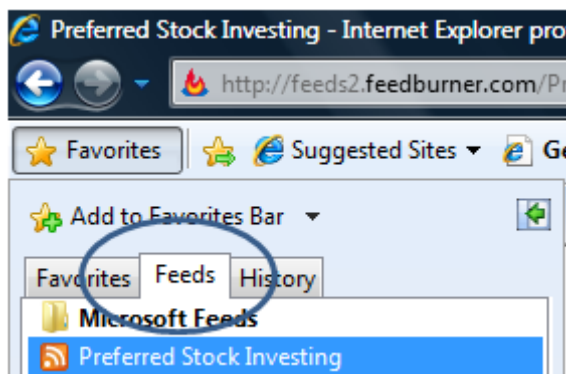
Preferred Stock Investing - Internet Explorer pro

http://feeds2.feedburner.com/Pr

Favorites

Suggested Sites ▾

Ge

Add to Favorites Bar ▾

Favorites

Feeds

History

Microsoft Feeds

Preferred Stock Investing